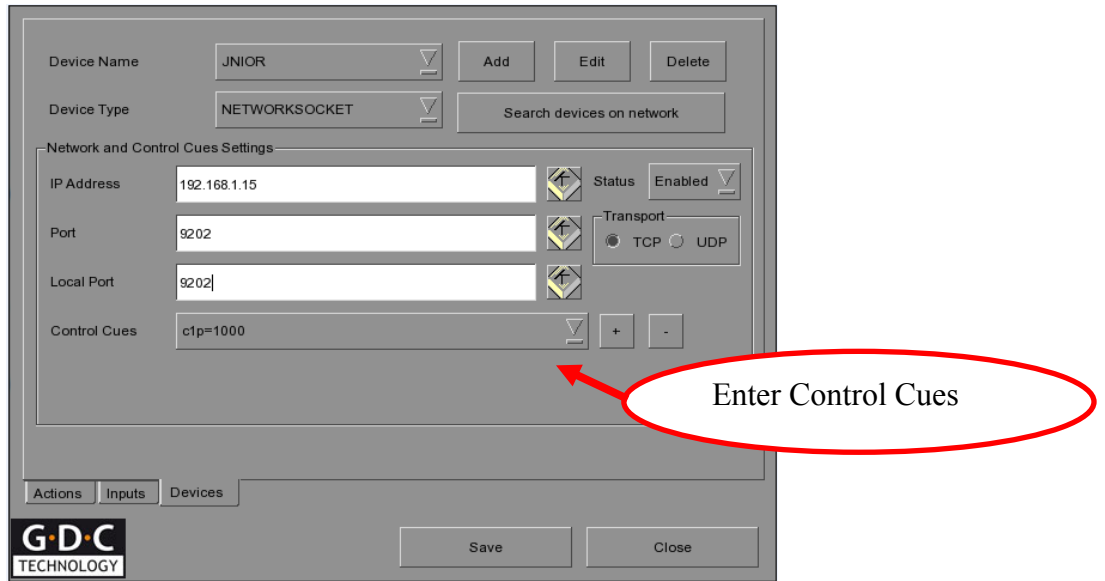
Device Name
JNIOR
Add
Edit
Delete
Device Type
NETWORKSOCKET
Search devices on network
Network and Control Cues Settings
IP Address
192.168.1.15
Status
Enabled
Port
9202
Transport
TCP
UDP
Local Port
9202
Control Cues
c1p=1000
+
-
Enter Control Cues
Actions
Inputs
Devices
G·D·C
TECHNOLOGY
Save
Close